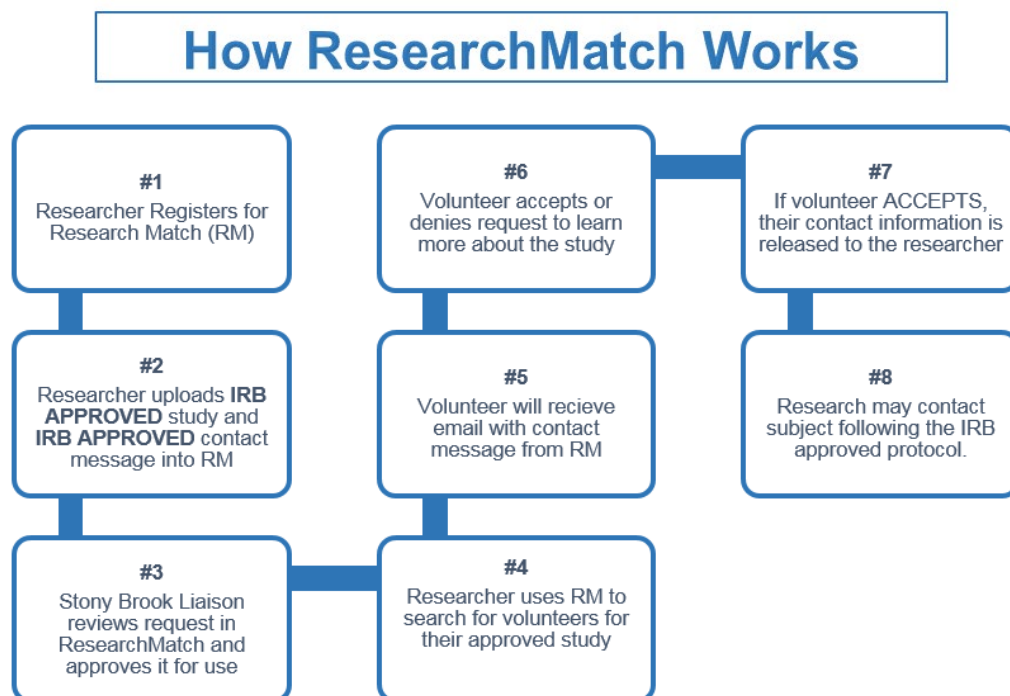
How ResearchMatch Works

#1
Researcher Registers for Research Match (RM)

#2
Researcher uploads IRB APPROVED study and IRB APPROVED contact message into RM

#3
Stony Brook Liaison reviews request in ResearchMatch and approves it for use

#4
Researcher uses RM to search for volunteers for their approved study

#5
Volunteer will recieve email with contact message from RM

#6
Volunteer accepts or denies request to learn more about the study

#7
If volunteer ACCEPTS, their contact information is released to the researcher

#8
Research may contact subject following the IRB approved protocol.